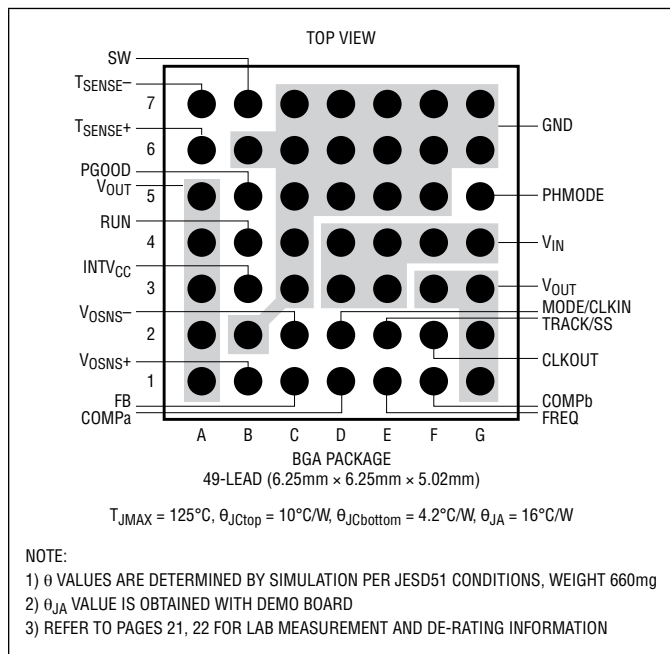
TOP VIEW

SW

$T_{SENSE}$–

7

$T_{SENSE}$+

6

PGOOD

$V_{OUT}$

5

RUN

4

$INTV_{CC}$

3

$V_{OSNS}$–

2

$V_{OSNS}$+

1

FB

COMPa

GND

PHMODE

$V_{IN}$

$V_{OUT}$

MODE/CLKIN

TRACK/SS

CLKOUT

COMPb

FREQ

A B C D E F G

BGA PACKAGE
49-LEAD (6.25mm × 6.25mm × 5.02mm)

$T_{JMAX}$ = 125°C, $\theta_{JCtop}$ = 10°C/W, $\theta_{JCbottom}$ = 4.2°C/W, $\theta_{JA}$ = 16°C/W

NOTE:
1) θ VALUES ARE DETERMINED BY SIMULATION PER JESD51 CONDITIONS, WEIGHT 660mg
2) $\theta_{JA}$ VALUE IS OBTAINED WITH DEMO BOARD
3) REFER TO PAGES 21, 22 FOR LAB MEASUREMENT AND DE-RATING INFORMATION